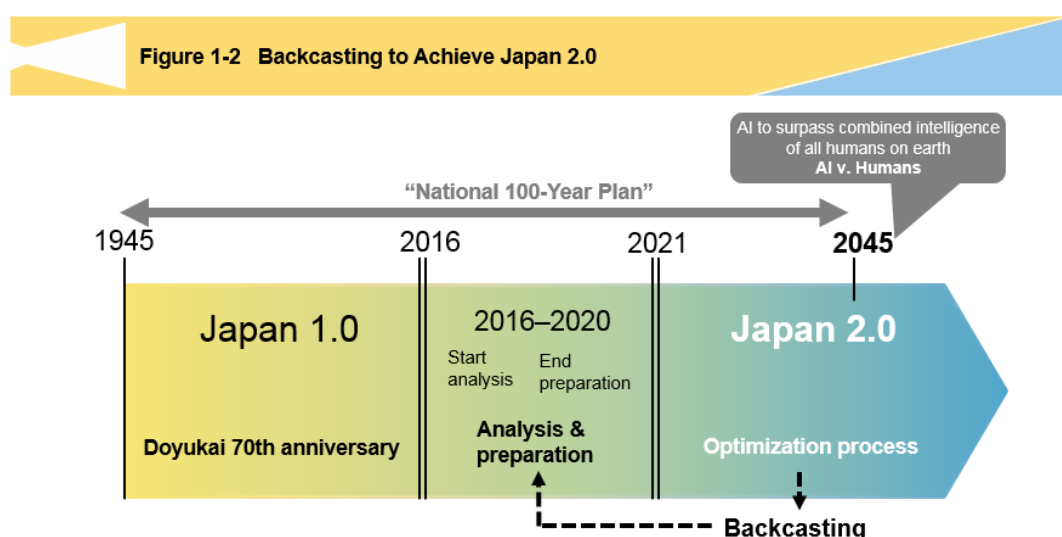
Figure 1-2 Backcasting to Achieve Japan 2.0

AI to surpass combined intelligence of all humans on earth
AI v. Humans

“National 100-Year Plan”

1945

2016

2021

2045

Japan 1.0

Doyukai 70th anniversary

2016–2020

Start analysis

End preparation

Analysis & preparation

Japan 2.0

Optimization process

Backcasting